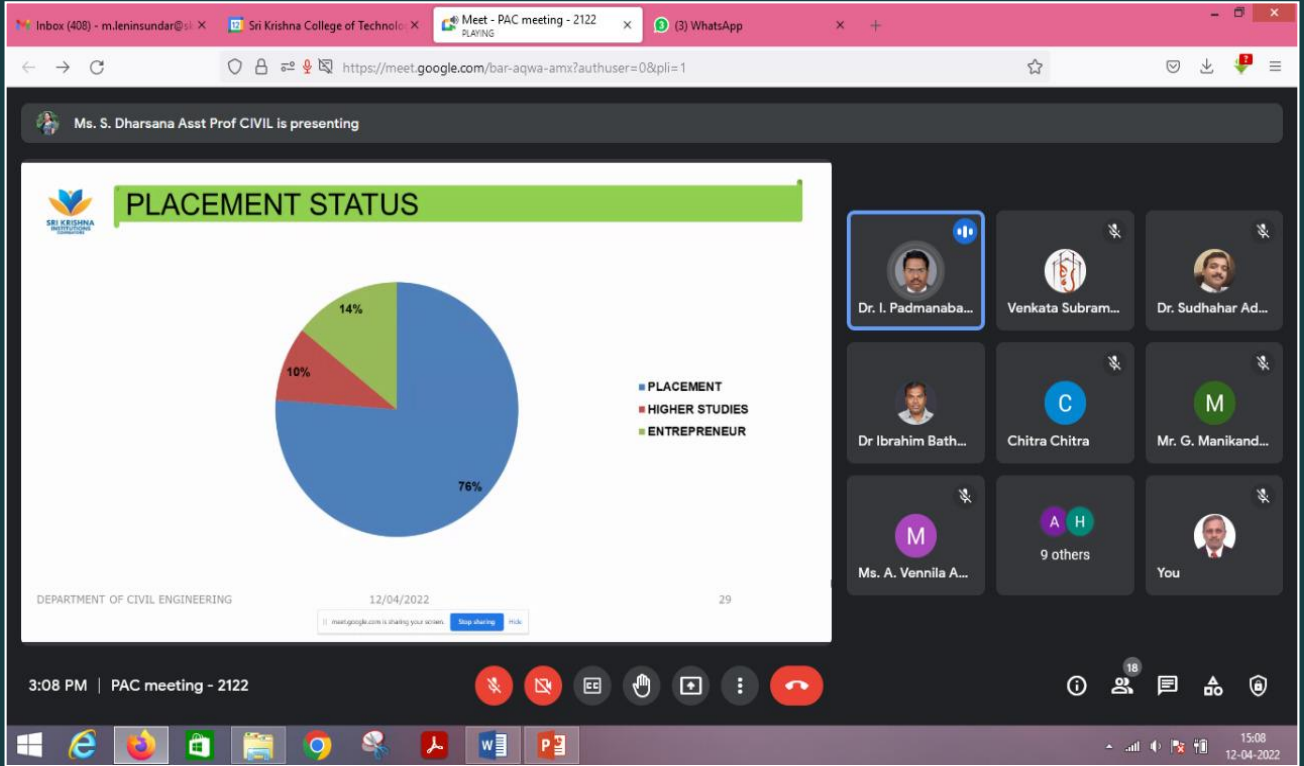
Inbox (408) - m.leninsundar@sk
Sri Krishna College of Technolo
Meet - PAC meeting - 2122
PLAYING
(3) WhatsApp

https://meet.google.com/bar-aqwa-amx?authuser=0&pli=1

Ms. S. Dharsana Asst Prof CIVIL is presenting

SRI KRISHNA INSTITUTIONS COIMBATORE

PLACEMENT STATUS

14%
10%
76%

PLACEMENT
HIGHER STUDIES
ENTREPRENEUR

DEPARTMENT OF CIVIL ENGINEERING 12/04/2022 29

meet.google.com is sharing your screen. Stop sharing Hide

Dr. I. Padmanaba...
Venkata Subram...
Dr. Sudhahar Ad...
Dr Ibrahim Bath...
C
Chitra Chitra
M
Mr. G. Manikand...
M
Ms. A. Vennila A...
A H
9 others
You

3:08 PM | PAC meeting - 2122

18

15:08
12-04-2022